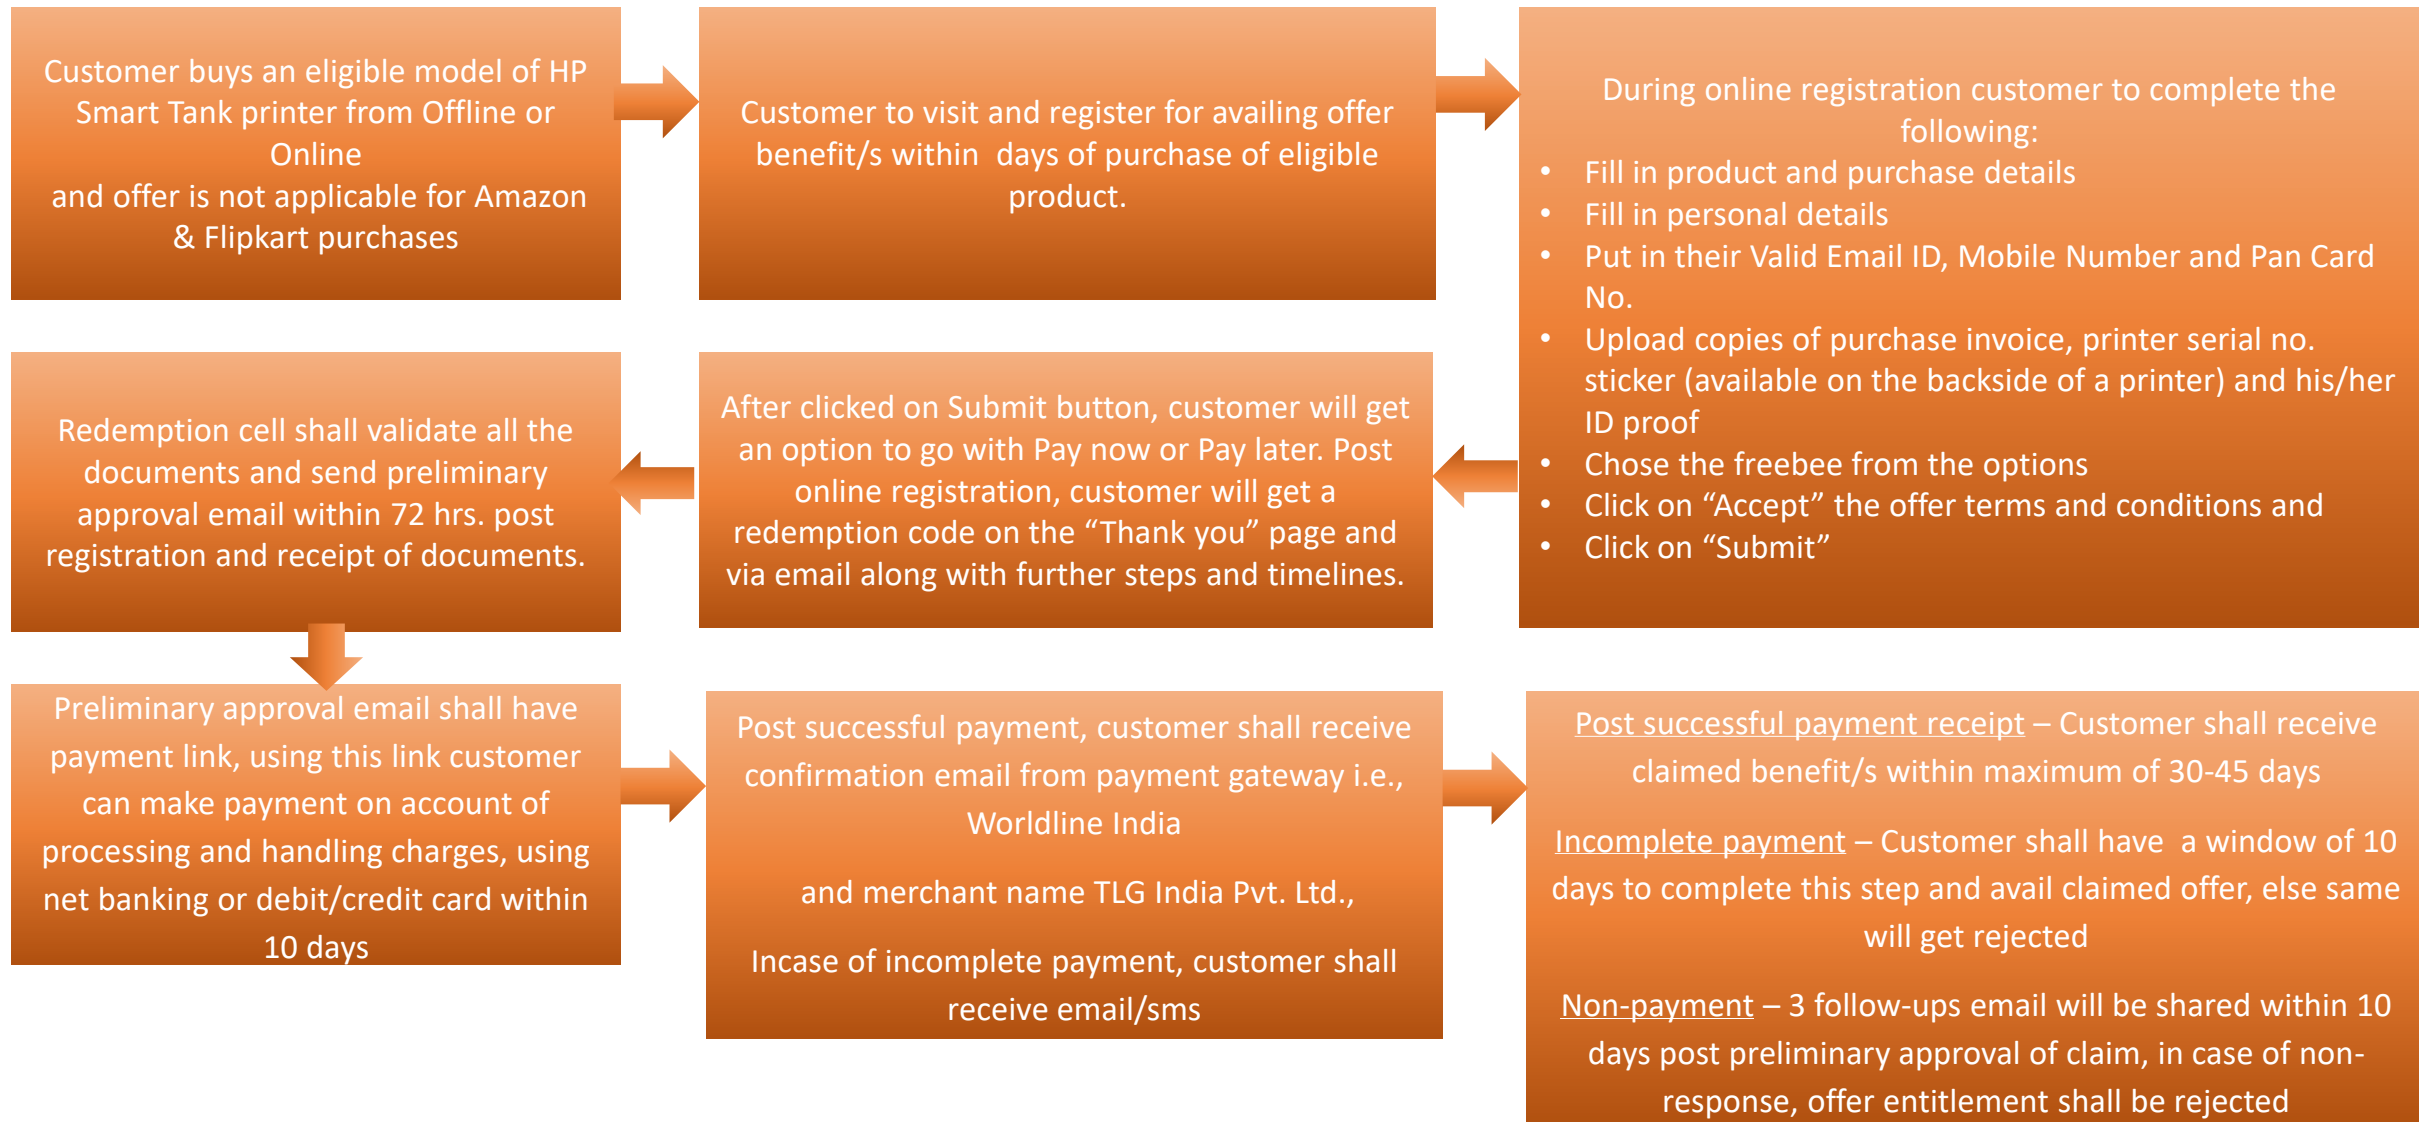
Customer buys an eligible model of HP Smart Tank printer from Offline or Online
and offer is not applicable for Amazon & Flipkart purchases

Customer to visit and register for availing offer benefit/s within days of purchase of eligible product.

During online registration customer to complete the following:
- Fill in product and purchase details
- Fill in personal details
- Put in their Valid Email ID, Mobile Number and Pan Card No.
- Upload copies of purchase invoice, printer serial no. sticker (available on the backside of a printer) and his/her ID proof
- Chose the freebee from the options
- Click on “Accept” the offer terms and conditions and
- Click on “Submit”

After clicked on Submit button, customer will get an option to go with Pay now or Pay later. Post online registration, customer will get a redemption code on the “Thank you” page and via email along with further steps and timelines.

Redemption cell shall validate all the documents and send preliminary approval email within 72 hrs. post registration and receipt of documents.

Preliminary approval email shall have payment link, using this link customer can make payment on account of processing and handling charges, using net banking or debit/credit card within 10 days

Post successful payment, customer shall receive confirmation email from payment gateway i.e., Worldline India

and merchant name TLG India Pvt. Ltd.,

Incase of incomplete payment, customer shall receive email/sms

Post successful payment receipt – Customer shall receive claimed benefit/s within maximum of 30-45 days

Incomplete payment – Customer shall have a window of 10 days to complete this step and avail claimed offer, else same will get rejected

Non-payment – 3 follow-ups email will be shared within 10 days post preliminary approval of claim, in case of non-response, offer entitlement shall be rejected